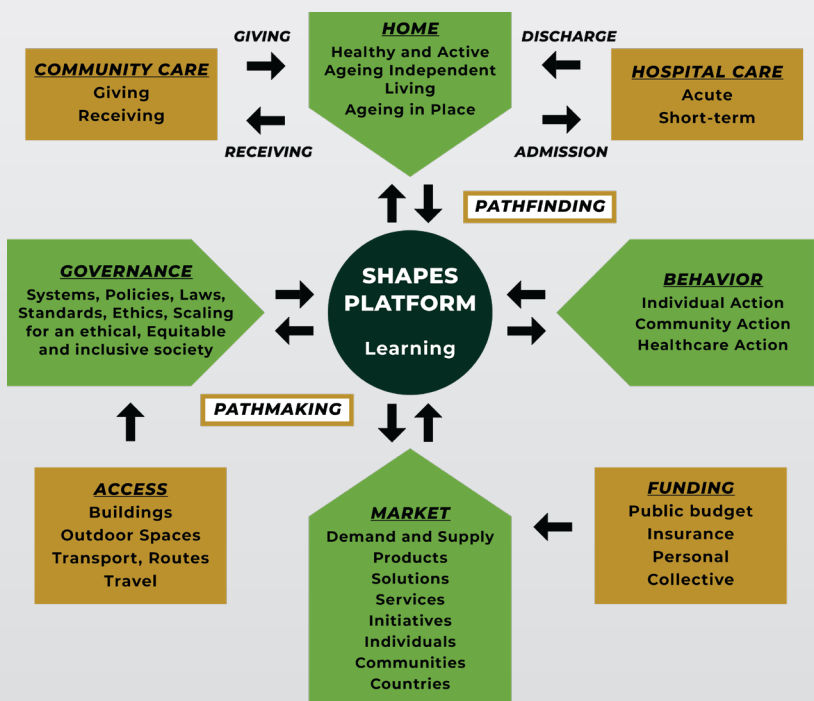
COMMUNITY CARE
Giving
Receiving

GIVING

RECEIVING

HOME
Healthy and Active Ageing Independent Living
Ageing in Place

DISCHARGE

ADMISSION

HOSPITAL CARE
Acute
Short-term

PATHFINDING

GOVERNANCE
Systems, Policies, Laws, Standards, Ethics, Scaling for an ethical, Equitable and inclusive society

SHAPES PLATFORM
Learning

BEHAVIOR
Individual Action
Community Action
Healthcare Action

PATHMAKING

ACCESS
Buildings
Outdoor Spaces
Transport, Routes
Travel

MARKET
Demand and Supply
Products
Solutions
Services
Initiatives
Individuals
Communities
Countries

FUNDING
Public budget
Insurance
Personal
Collective